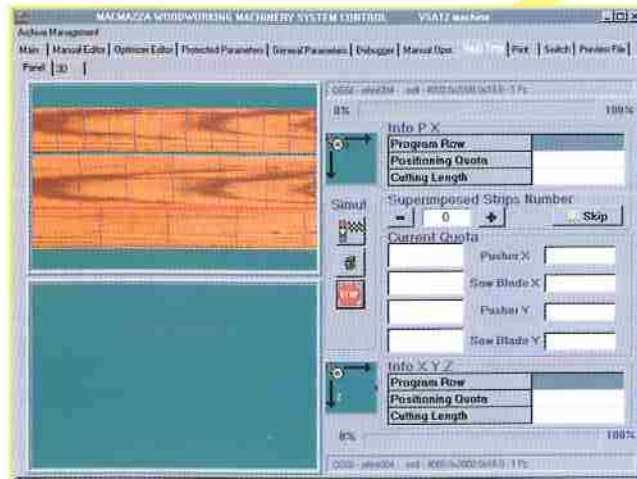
MACMAZZA WOODWORKING MACHINERY SYSTEM CONTROL VSAT2 machine

Archive Management

Main | Manual Editor | Optimizer Editor | Protected Parameters | General Parameters | Debugger | Manual Oper. | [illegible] | Print | Switch | Preview File |

Panel | 3D |

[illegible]

0% 100%

Info P X

| Program Row | |
|---|---|
| Positioning Quota | |
| Cutting Length | |

Simul

Superimposed Strips Number

- 0 + Skip

Current Quota

Pusher X

Saw Blade X

Pusher Y

Saw Blade Y

Info X Y Z

| Program Row | |
|---|---|
| Positioning Quota | |
| Cutting Length | |

0% 100%

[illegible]